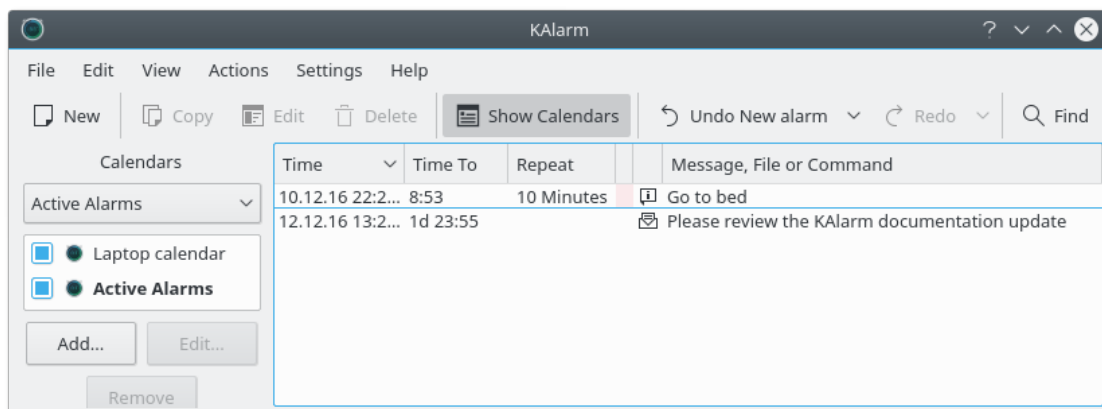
KAlarm

File Edit View Actions Settings Help

New Copy Edit Delete Show Calendars Undo New alarm Redo Find

Calendars

Active Alarms

Laptop calendar
**Active Alarms**

Add... Edit...
Remove

| Time | Time To | Repeat | | | Message, File or Command |
|---|---|---|---|---|---|
| 10.12.16 22:2... | 8:53 | 10 Minutes | | | Go to bed |
| 12.12.16 13:2... | 1d 23:55 | | | | Please review the KAlarm documentation update |